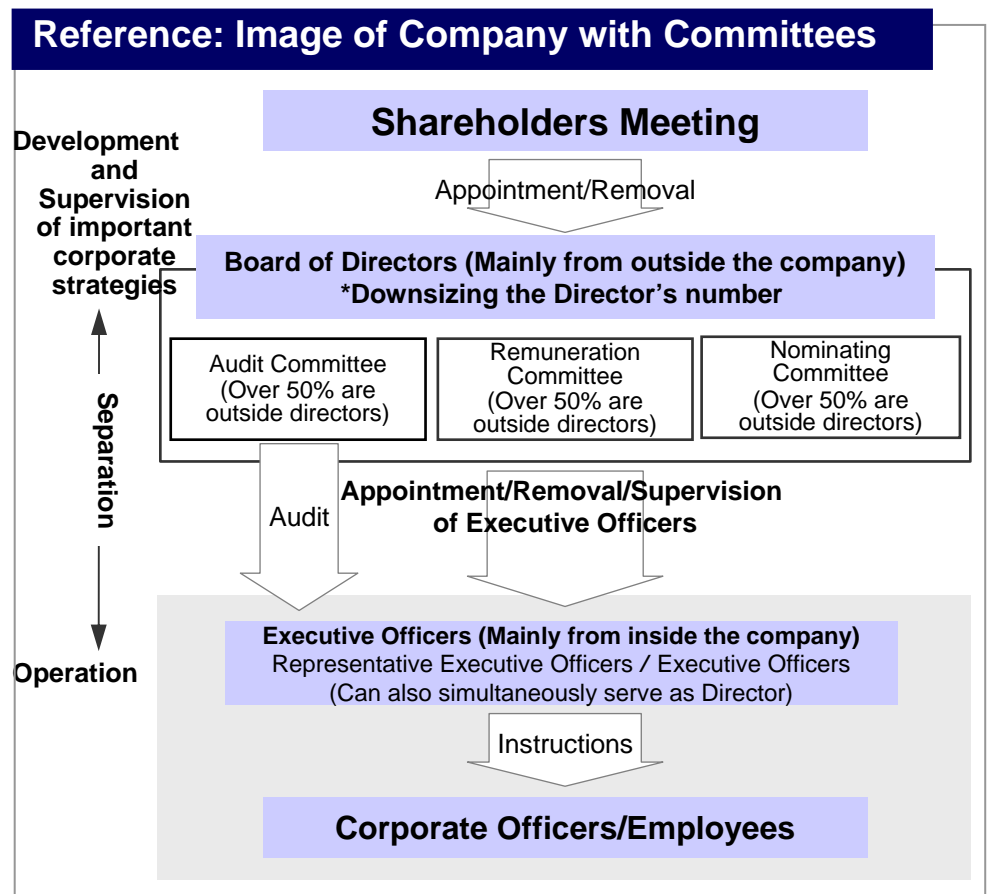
Reference: Image of Company with Committees

Development and Supervision of important corporate strategies

Shareholders Meeting

Appointment/Removal

Board of Directors (Mainly from outside the company)
*Downsizing the Director's number

Audit Committee
(Over 50% are outside directors)

Remuneration Committee
(Over 50% are outside directors)

Nominating Committee
(Over 50% are outside directors)

Separation

Audit

Appointment/Removal/Supervision of Executive Officers

Operation

Executive Officers (Mainly from inside the company)
Representative Executive Officers / Executive Officers
(Can also simultaneously serve as Director)

Instructions

Corporate Officers/Employees